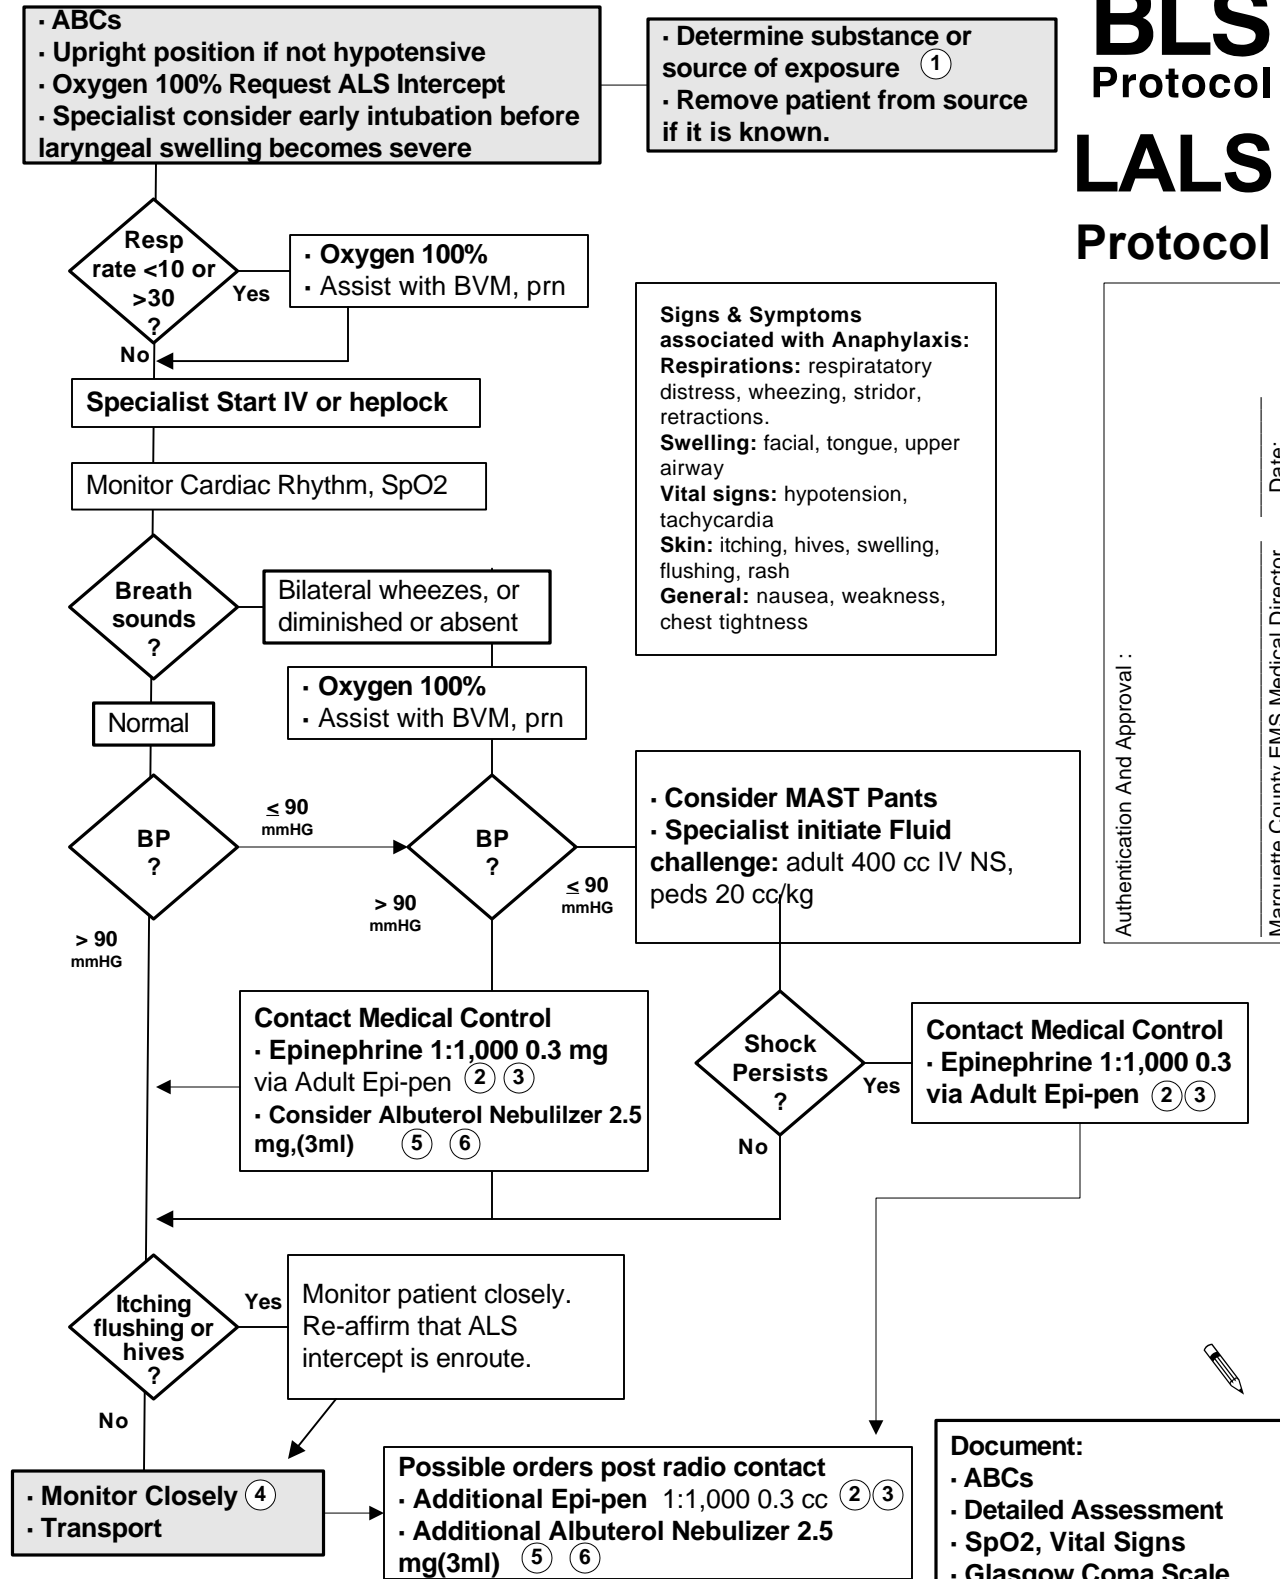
· ABCs
· Upright position if not hypotensive
· Oxygen 100% Request ALS Intercept
· Specialist consider early intubation before laryngeal swelling becomes severe

· Determine substance or source of exposure ①
· Remove patient from source if it is known.

BLS
Protocol
LALS
Protocol

Resp rate <10 or >30 ?
Yes
· Oxygen 100%
· Assist with BVM, prn
No

Signs & Symptoms associated with Anaphylaxis:
Respirations: respiratory distress, wheezing, stridor, retractions.
Swelling: facial, tongue, upper airway
Vital signs: hypotension, tachycardia
Skin: itching, hives, swelling, flushing, rash
General: nausea, weakness, chest tightness

Authentication And Approval :
Date:
Marquette County EMS Medical Director

Specialist Start IV or heplock

Monitor Cardiac Rhythm, SpO2

Breath sounds ?
Bilateral wheezes, or diminished or absent
· Oxygen 100%
· Assist with BVM, prn
Normal

BP ?
≤ 90 mmHG
BP ?
> 90 mmHG
≤ 90 mmHG
> 90 mmHG

· Consider MAST Pants
· Specialist initiate Fluid challenge: adult 400 cc IV NS, peds 20 cc/kg

Contact Medical Control
· Epinephrine 1:1,000 0.3 mg via Adult Epi-pen ② ③
· Consider Albuterol Nebulilzer 2.5 mg,(3ml) ⑤ ⑥

Shock Persists ?
Yes
No
Contact Medical Control
· Epinephrine 1:1,000 0.3 via Adult Epi-pen ②③

Itching flushing or hives ?
Yes
Monitor patient closely. Re-affirm that ALS intercept is enroute.
No

· Monitor Closely ④
· Transport

Possible orders post radio contact
· Additional Epi-pen 1:1,000 0.3 cc ②③
· Additional Albuterol Nebulizer 2.5 mg(3ml) ⑤ ⑥

Document:
· ABCs
· Detailed Assessment
· SpO2, Vital Signs
· Glasgow Coma Scale